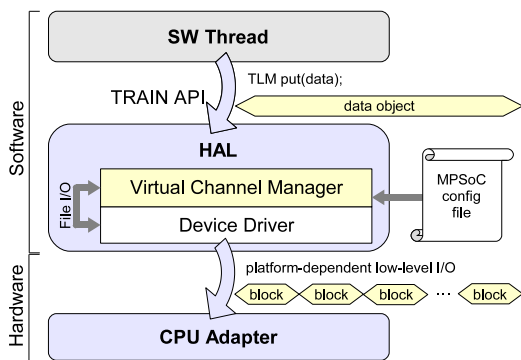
Software

SW Thread

TLM put(data);

TRAIN API

data object

HAL

File I/O

Virtual Channel Manager

Device Driver

MPSoC config file

Hardware

platform-dependent low-level I/O

block block block ··· block

CPU Adapter